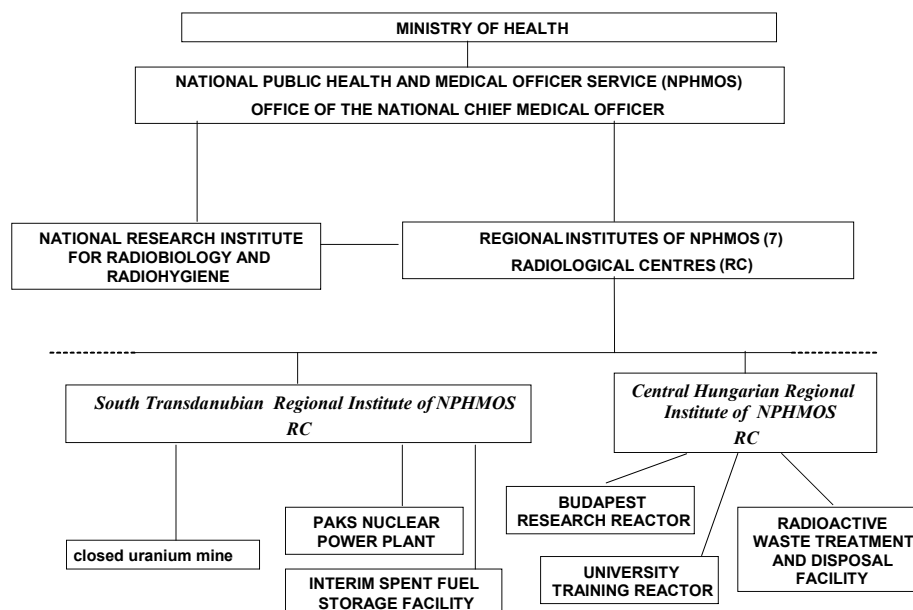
MINISTRY OF HEALTH

NATIONAL PUBLIC HEALTH AND MEDICAL OFFICER SERVICE (NPHMOS)
OFFICE OF THE NATIONAL CHIEF MEDICAL OFFICER

NATIONAL RESEARCH INSTITUTE FOR RADIOBIOLOGY AND RADIOHYGIENE

REGIONAL INSTITUTES OF NPHMOS (7)
RADIOLOGICAL CENTRES (RC)

South Transdanubian Regional Institute of NPHMOS
RC

Central Hungarian Regional Institute of NPHMOS
RC

closed uranium mine

PAKS NUCLEAR POWER PLANT

INTERIM SPENT FUEL STORAGE FACILITY

BUDAPEST RESEARCH REACTOR

UNIVERSITY TRAINING REACTOR

RADIOACTIVE WASTE TREATMENT AND DISPOSAL FACILITY